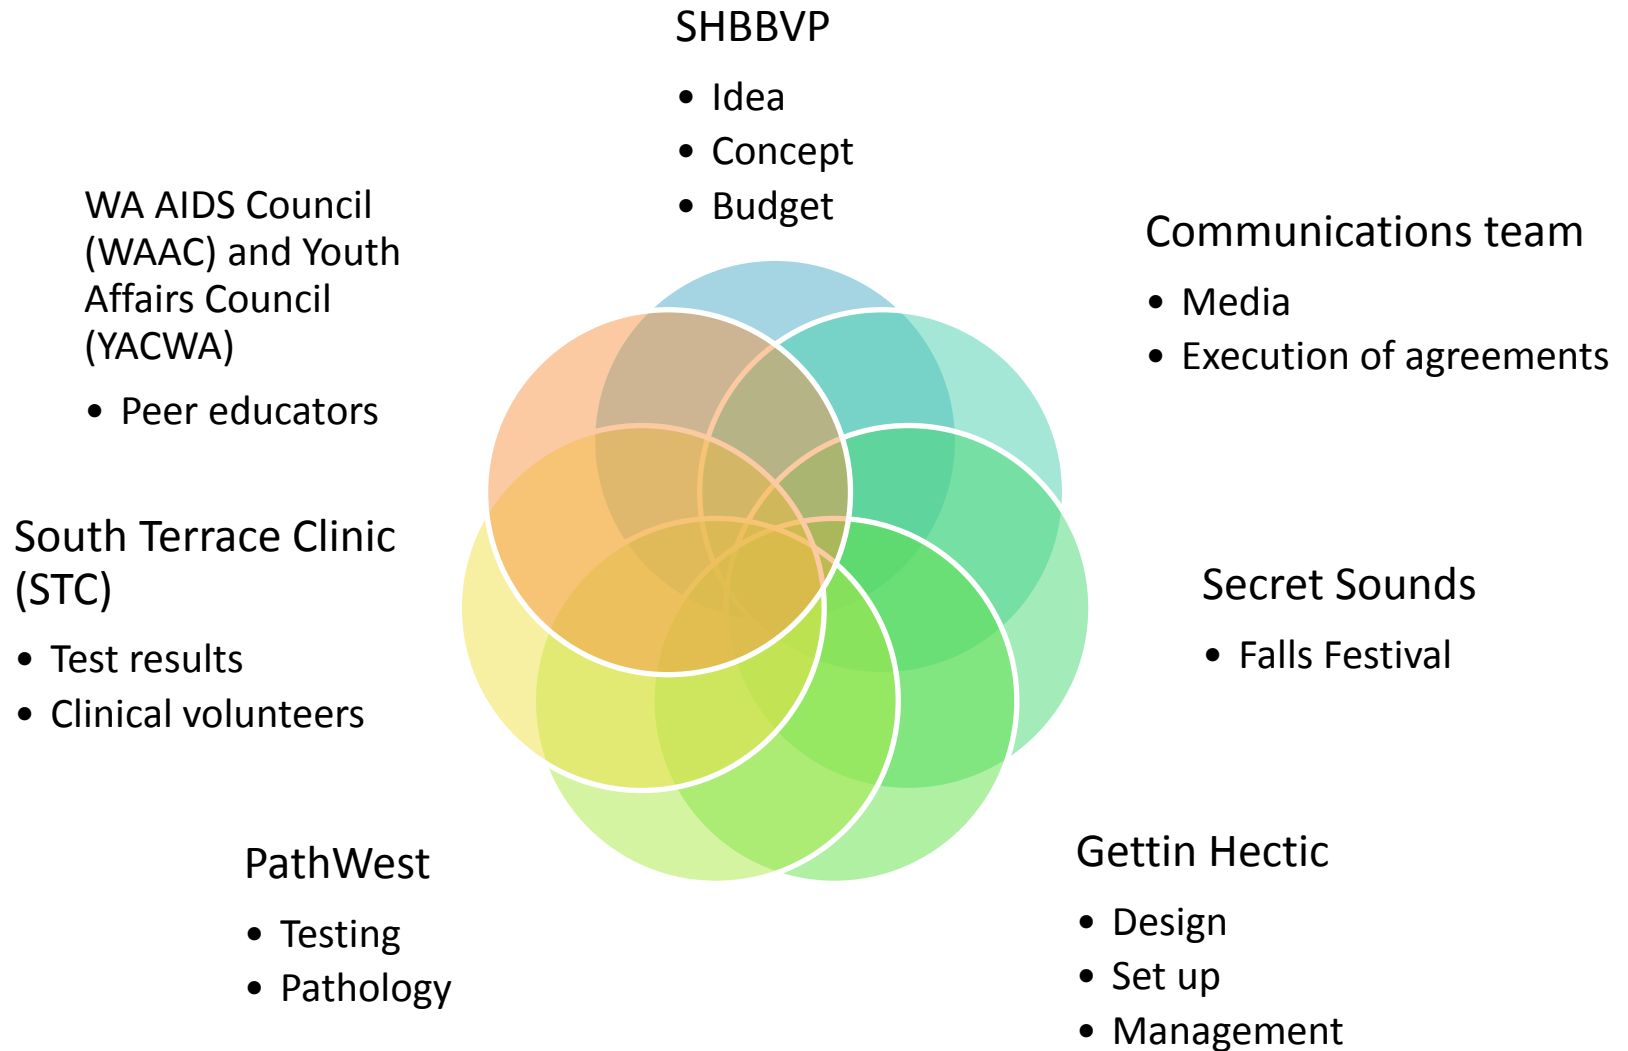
SHBBVP

- Idea
- Concept
- Budget

Communications team

- Media
- Execution of agreements

Secret Sounds

- Falls Festival

Gettin Hectic

- Design
- Set up
- Management

PathWest

- Testing
- Pathology

South Terrace Clinic (STC)

- Test results
- Clinical volunteers

WA AIDS Council (WAAC) and Youth Affairs Council (YACWA)

- Peer educators